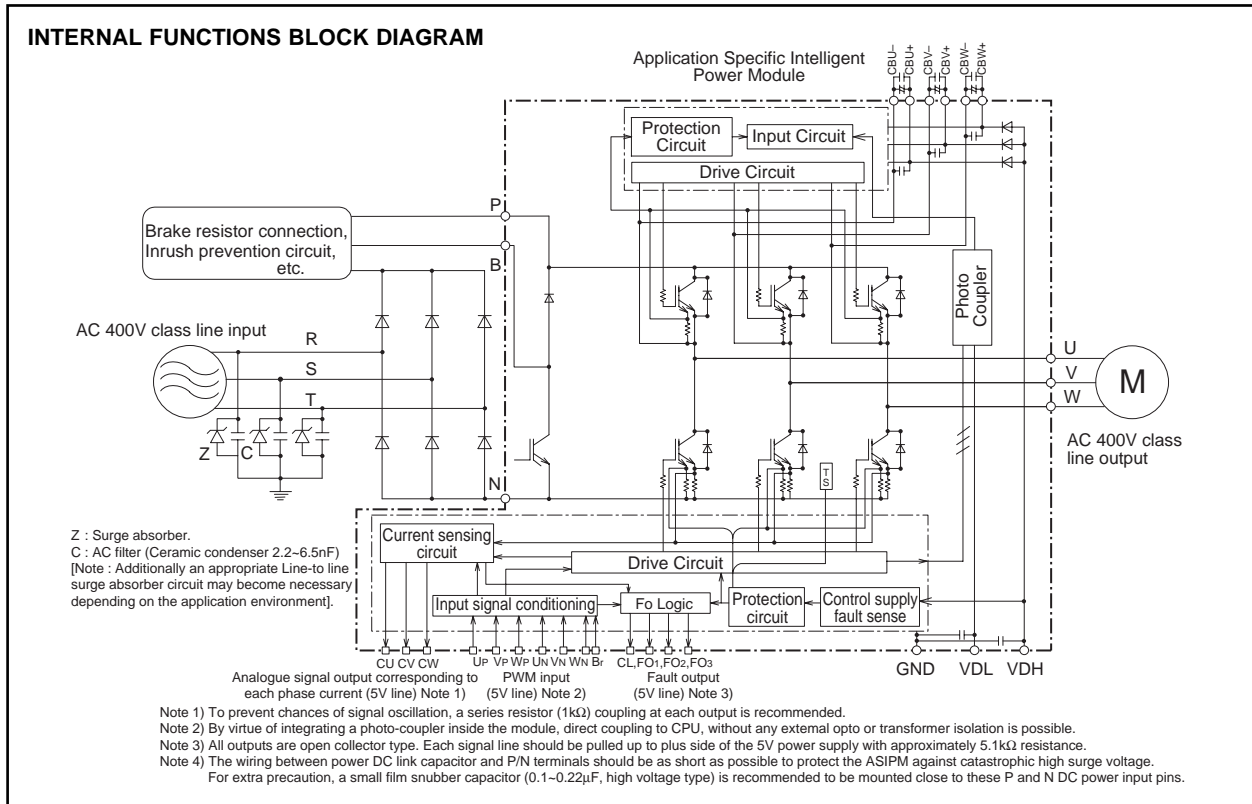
INTERNAL FUNCTIONS BLOCK DIAGRAM

Application Specific Intelligent Power Module

CBU– CBU+ CBV– CBV+ CBW– CBW+

Protection Circuit

Input Circuit

Drive Circuit

Brake resistor connection, Inrush prevention circuit, etc.

P

B

AC 400V class line input

R

S

T

Z

C

N

Photo Coupler

U

V

W

M

AC 400V class line output

TS

Z : Surge absorber.
C : AC filter (Ceramic condenser 2.2~6.5nF)
[Note : Additionally an appropriate Line-to line surge absorber circuit may become necessary depending on the application environment].

Current sensing circuit

Drive Circuit

Input signal conditioning

Fo Logic

Protection circuit

Control supply fault sense

CU CV CW

UP VP WP UN VN WN Br

CL,FO1,FO2,FO3

GND VDL VDH

Analogue signal output corresponding to each phase current (5V line) Note 1)

PWM input (5V line) Note 2)

Fault output (5V line) Note 3)

Note 1) To prevent chances of signal oscillation, a series resistor (1k$\Omega$) coupling at each output is recommended.
Note 2) By virtue of integrating a photo-coupler inside the module, direct coupling to CPU, without any external opto or transformer isolation is possible.
Note 3) All outputs are open collector type. Each signal line should be pulled up to plus side of the 5V power supply with approximately 5.1k$\Omega$ resistance.
Note 4) The wiring between power DC link capacitor and P/N terminals should be as short as possible to protect the ASIPM against catastrophic high surge voltage. For extra precaution, a small film snubber capacitor (0.1~0.22$\mu$F, high voltage type) is recommended to be mounted close to these P and N DC power input pins.